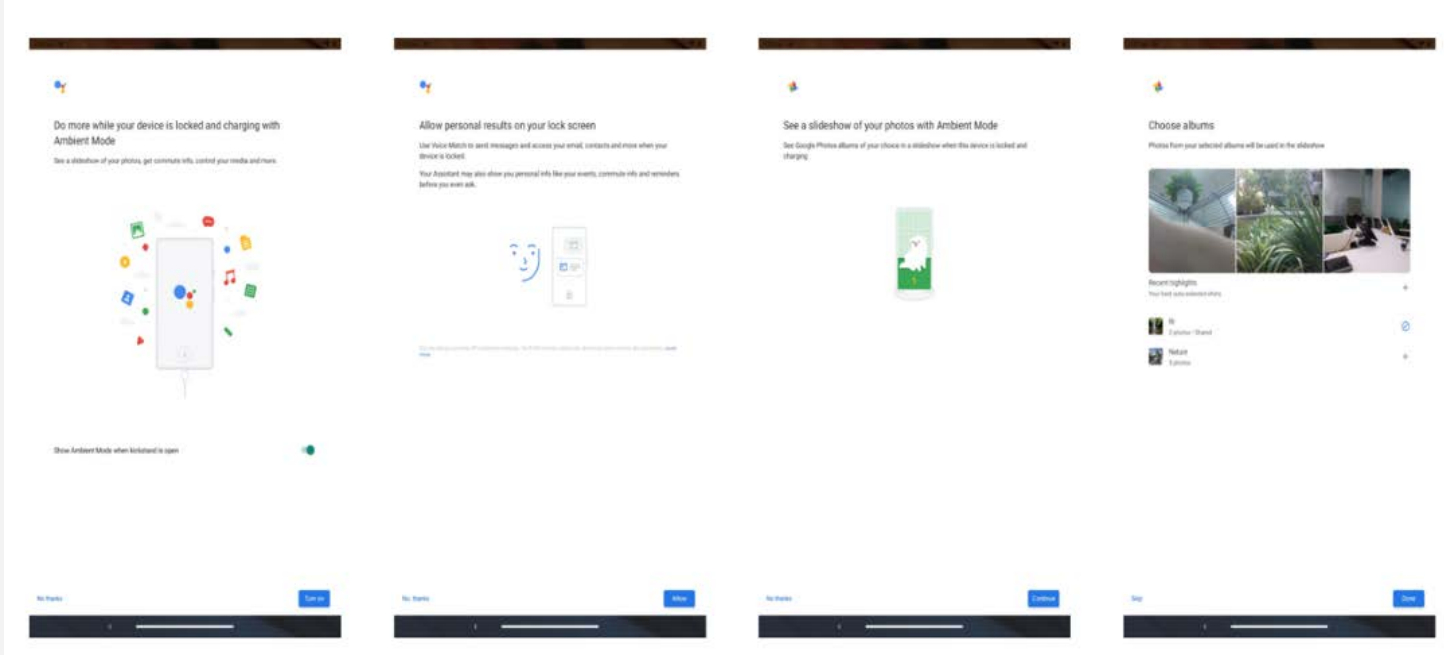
Do more while your device is locked and charging with Ambient Mode

See a slideshow of your photos, get commute info, control your media and more.

Show Ambient Mode when kickstand is open

No thanks

Turn on

Allow personal results on your lock screen

Use Voice Match to send messages and access your email, contacts and more when your device is locked.

Your Assistant may also show you personal info like your events, commute info and reminders before you even ask.

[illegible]

No thanks

Allow

See a slideshow of your photos with Ambient Mode

See Google Photos albums of your choice in a slideshow when this device is locked and charging.

No thanks

Continue

Choose albums

Photos from your selected albums will be used in the slideshow

Recent highlights

Your best auto-selected shots

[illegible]

2 photos · Shared

Nature

3 photos

Skip

Done